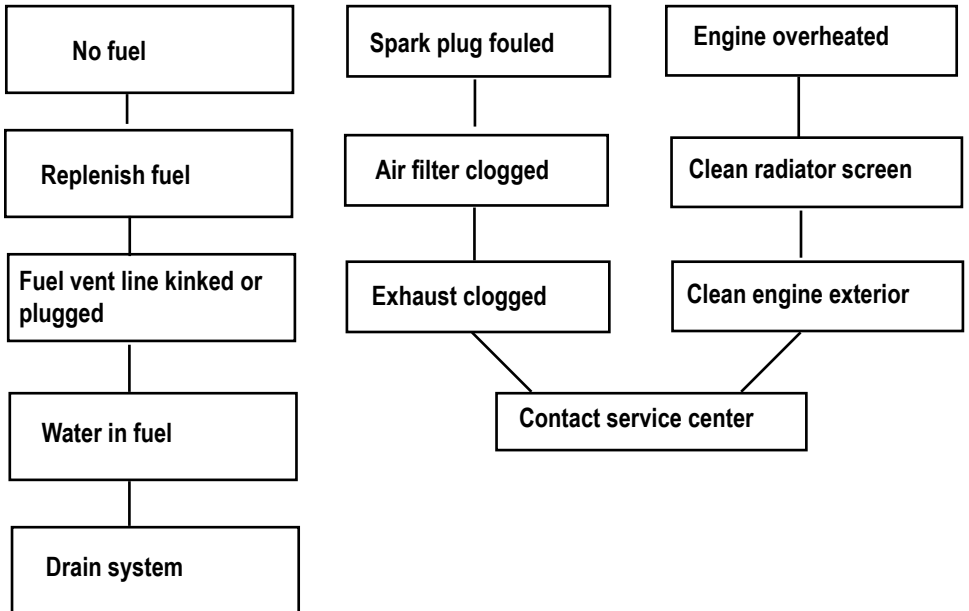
No fuel

Replenish fuel

Fuel vent line kinked or plugged

Water in fuel

Drain system

Spark plug fouled

Air filter clogged

Exhaust clogged

Engine overheated

Clean radiator screen

Clean engine exterior

Contact service center